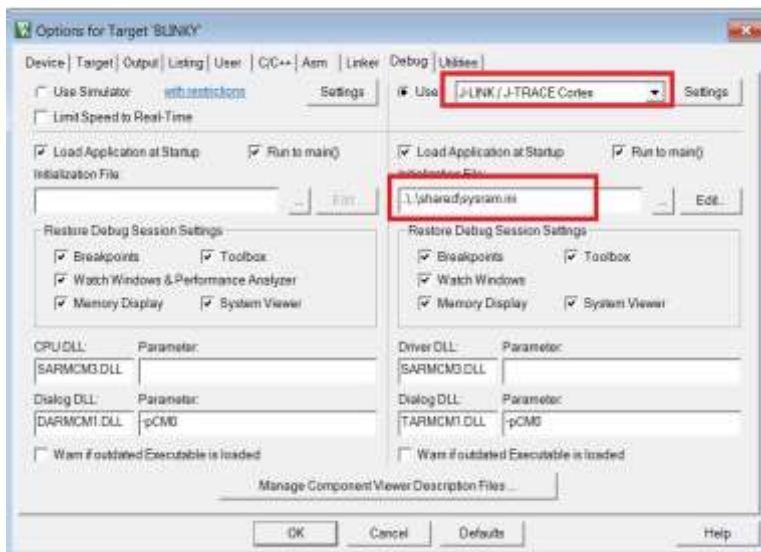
Options for Target 'BLINKY'

Device | Target | Output | Listing | User | C/C++ | Asm | Linker | Debug | Utilities

Use Simulator with restrictions Settings
Limit Speed to Real-Time

Load Application at Startup Run to main()
Initialization File
... Edit

Restore Debug Session Settings
Breakpoints Toolbox
Watch Windows & Performance Analyzer
Memory Display System Viewer

CPU DLL: Parameter:
SARMCM3.DLL

Dialog DLL: Parameter:
DARMCM1.DLL -pCM0

Warn if outdated Executable is loaded

Use: J-LINK / J-TRACE Cortex Settings

Load Application at Startup Run to main()
Initialization File:
..\..\shared\sysram.ini ... Edit...

Restore Debug Session Settings
Breakpoints Toolbox
Watch Windows
Memory Display System Viewer

Driver DLL: Parameter:
SARMCM3.DLL

Dialog DLL: Parameter:
TARMCM1.DLL -pCM0

Warn if outdated Executable is loaded

Manage Component Viewer Description Files ...

OK Cancel Defaults Help